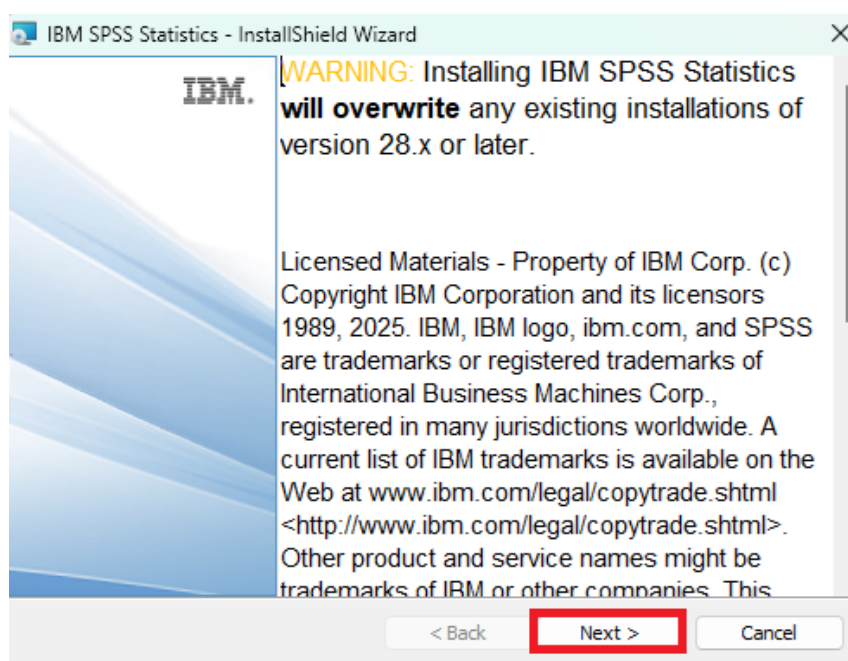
IBM SPSS Statistics - InstallShield Wizard

×

IBM.

WARNING: Installing IBM SPSS Statistics **will overwrite** any existing installations of version 28.x or later.

Licensed Materials - Property of IBM Corp. (c) Copyright IBM Corporation and its licensors 1989, 2025. IBM, IBM logo, ibm.com, and SPSS are trademarks or registered trademarks of International Business Machines Corp., registered in many jurisdictions worldwide. A current list of IBM trademarks is available on the Web at www.ibm.com/legal/copytrade.shtml <http://www.ibm.com/legal/copytrade.shtml>. Other product and service names might be trademarks of IBM or other companies. This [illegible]

< Back

Next >

Cancel